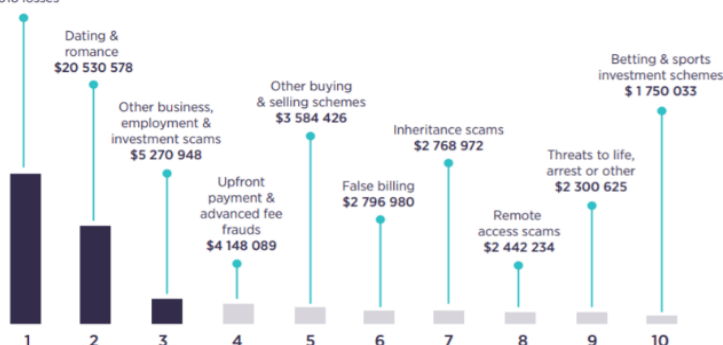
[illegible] losses

Dating & romance
$20 530 578

Other business, employment & investment scams
$5 270 948

Upfront payment & advanced fee frauds
$4 148 089

Other buying & selling schemes
$3 584 426

False billing
$2 796 980

Inheritance scams
$2 768 972

Remote access scams
$2 442 234

Threats to life, arrest or other
$2 300 625

Betting & sports investment schemes
$1 750 033

1 2 3 4 5 6 7 8 9 10